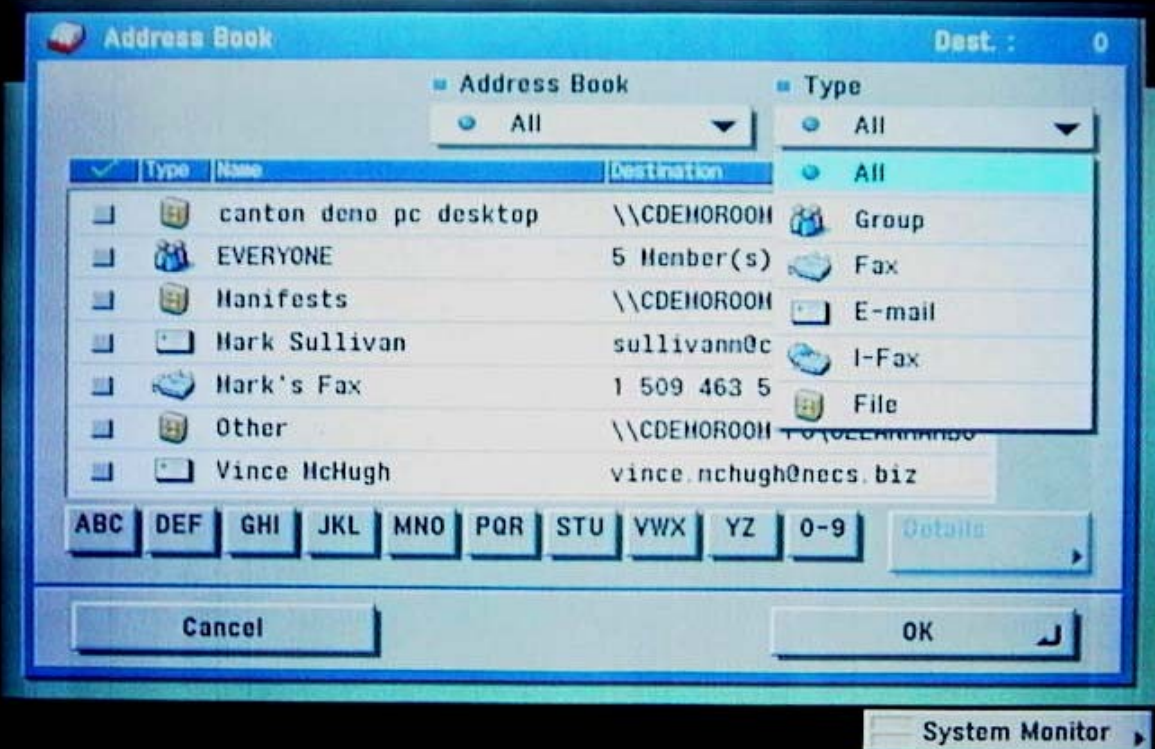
Address Book
Dest. : 0

Address Book
All

Type
All

| Type | Name | Destination |
|---|---|---|
| | canton demo pc desktop | \\CDEMOROOM |
| | EVERYONE | 5 Member(s) |
| | Manifests | \\CDEMOROOM |
| | Mark Sullivan | sullivanm@c |
| | Mark's Fax | 1 509 463 5 |
| | Other | \\CDEMOROOM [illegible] |
| | Vince McHugh | vince.mchugh@necs.biz |

All
Group
Fax
E-mail
I-Fax
File

ABC DEF GHI JKL MNO PQR STU VWX YZ 0-9

Details

Cancel

OK

System Monitor